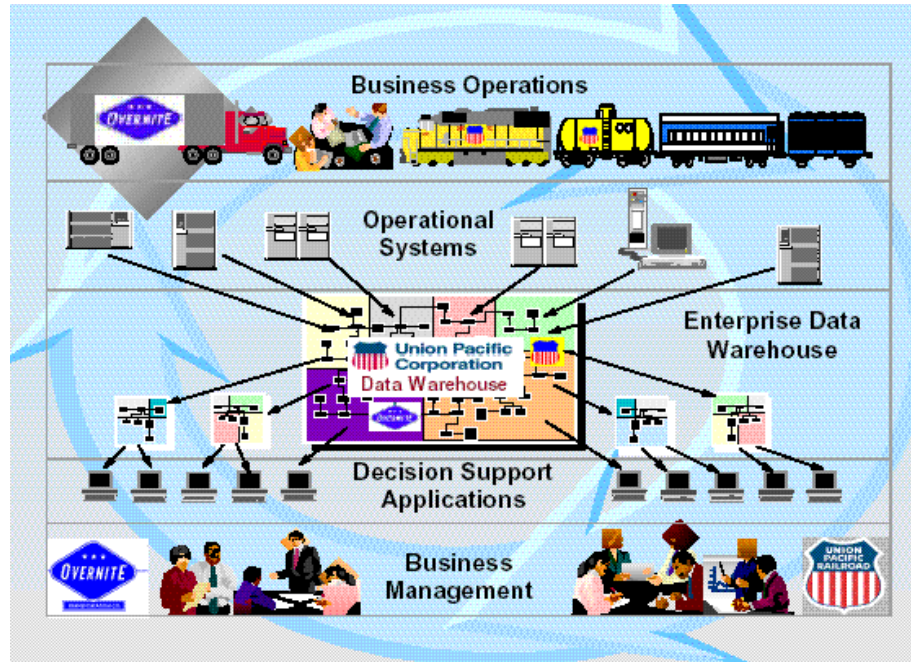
Business Operations

OVERNITE

Operational Systems

Enterprise Data Warehouse

Union Pacific Corporation

Data Warehouse

Decision Support Applications

Business Management

OVERNITE

UNION PACIFIC RAILROAD